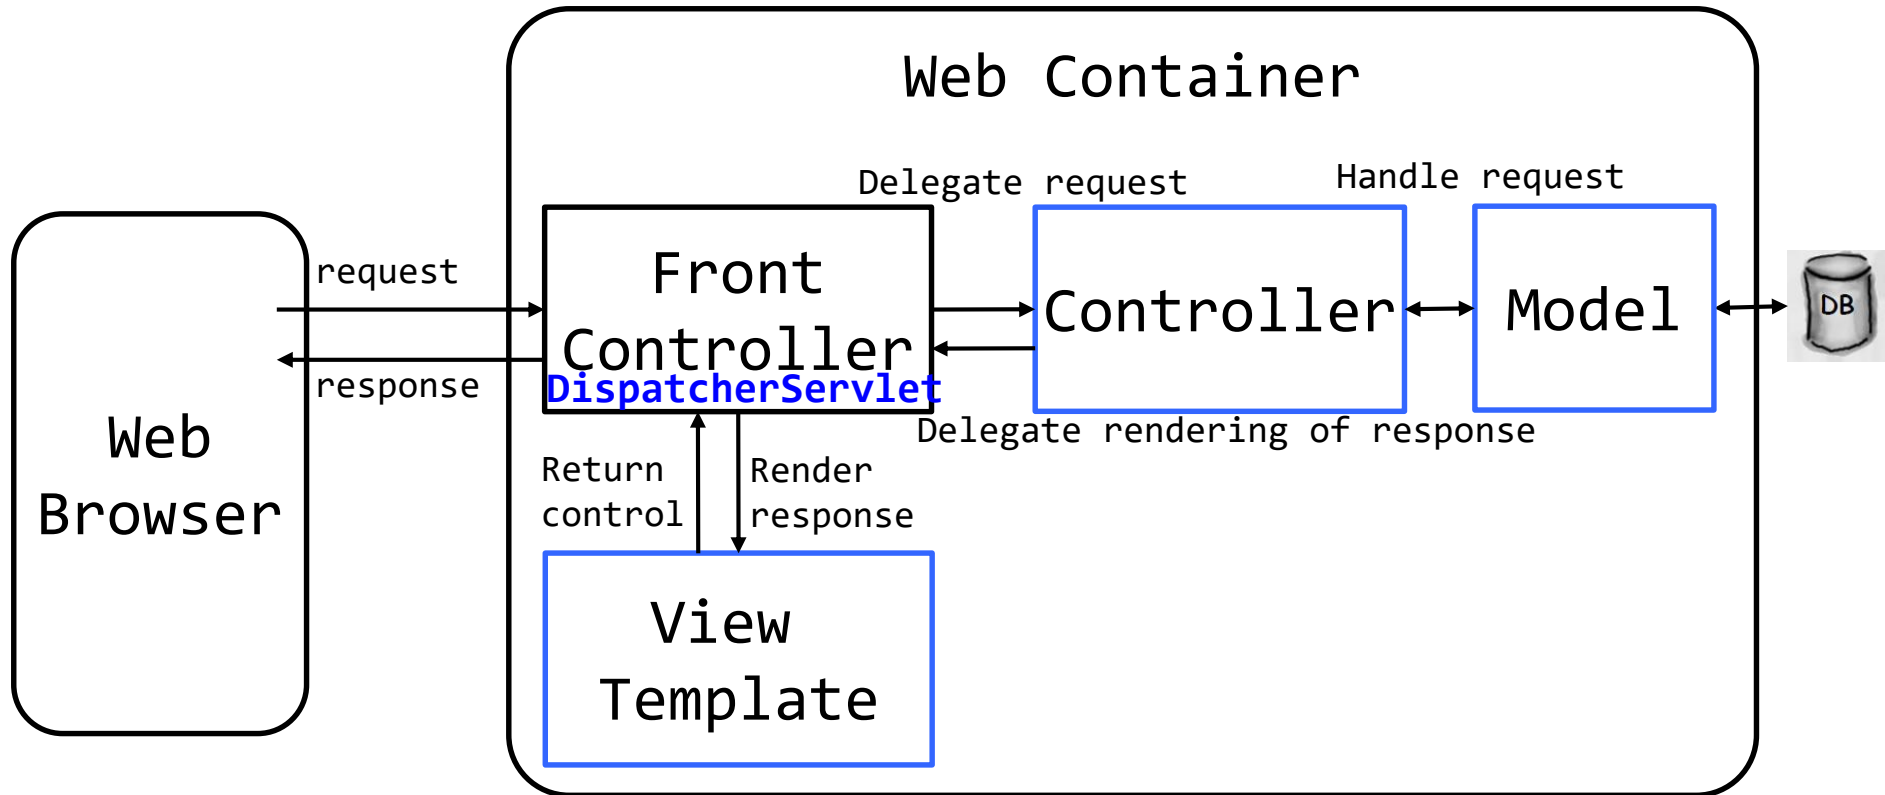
Web Container

Web Browser

request

response

Delegate request

Handle request

Front Controller

DispatcherServlet

Controller

Model

DB

Delegate rendering of response

Return control

Render response

View Template